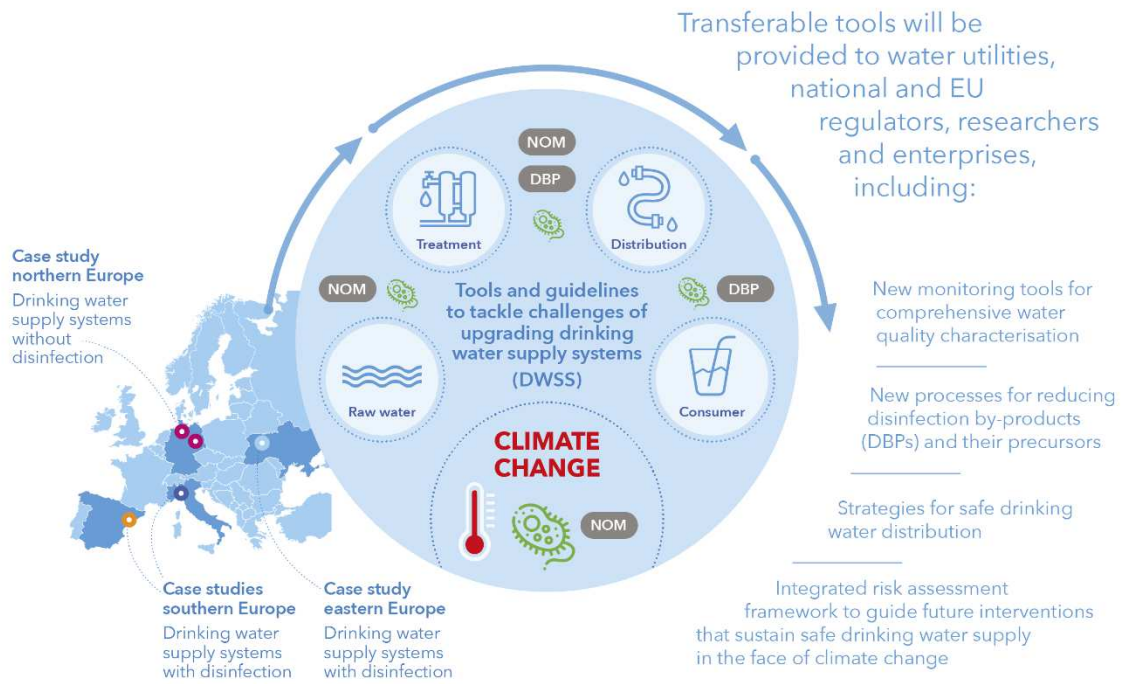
Transferable tools will be provided to water utilities, national and EU regulators, researchers and enterprises, including:

NOM

DBP

Treatment

Distribution

NOM

DBP

Tools and guidelines to tackle challenges of upgrading drinking water supply systems (DWSS)

Raw water

Consumer

CLIMATE CHANGE

NOM

Case study northern Europe
Drinking water supply systems without disinfection

Case studies southern Europe
Drinking water supply systems with disinfection

Case study eastern Europe
Drinking water supply systems with disinfection

New monitoring tools for comprehensive water quality characterisation

New processes for reducing disinfection by-products (DBPs) and their precursors

Strategies for safe drinking water distribution

Integrated risk assessment framework to guide future interventions that sustain safe drinking water supply in the face of climate change